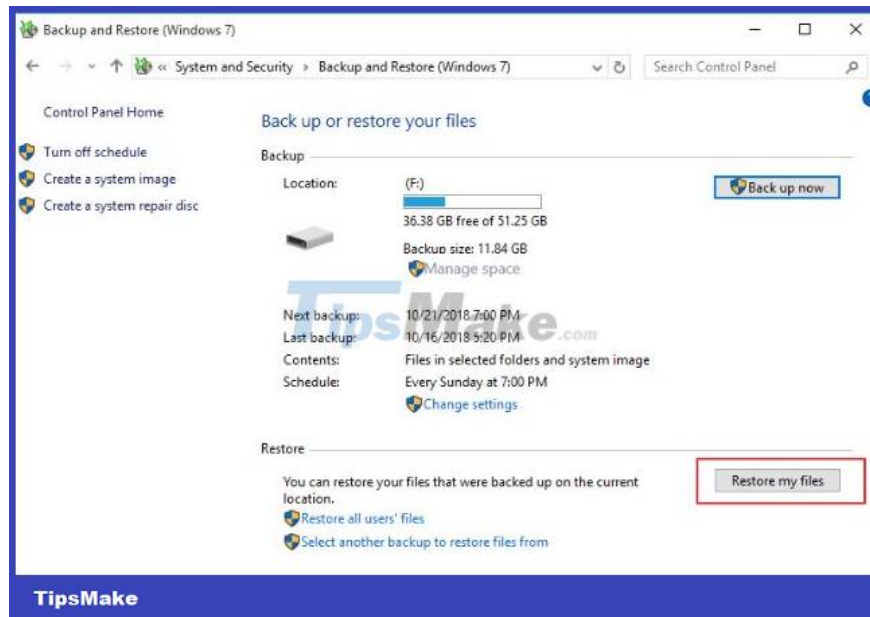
Backup and Restore (Windows 7)

« System and Security › Backup and Restore (Windows 7)

Search Control Panel

Control Panel Home

Turn off schedule

Create a system image

Create a system repair disc

Back up or restore your files

Backup

Location: (F:)

36.38 GB free of 51.25 GB

Backup size: 11.84 GB

Manage space

Back up now

TipsMake.com

Next backup: 10/21/2018 7:00 PM

Last backup: 10/16/2018 5:20 PM

Contents: Files in selected folders and system image

Schedule: Every Sunday at 7:00 PM

Change settings

Restore

You can restore your files that were backed up on the current location.

Restore my files

Restore all users' files

Select another backup to restore files from

TipsMake